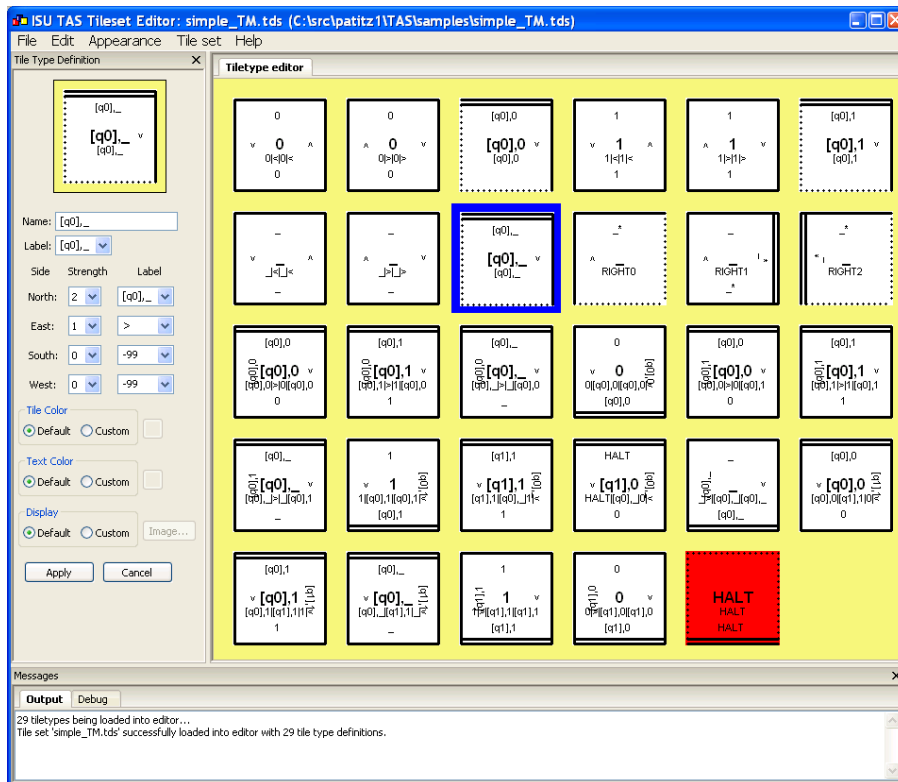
ISU TAS Tileset Editor: simple_TM.tds (C:\src\patitz1\TAS\samples\simple_TM.tds)

File Edit Appearance Tile set Help

Tile Type Definition

[q0],_
[q0],_ v
[q0],_

Name: [q0],_
Label: [q0],_

Side Strength Label
North: 2 [q0],_
East: 1 >
South: 0 -99
West: 0 -99

Tile Color
Default Custom

Text Color
Default Custom

Display
Default Custom Image...

Apply Cancel

Tiletype editor

0
v 0 ^
0|<|0|<
0

0
^ 0 v
0|>|0|>
0

[q0],0
[q0],0 v
[q0],0

1
v 1 ^
1|<|1|<
1

1
^ 1 v
1|>|1|>
1

[q0],1
[q0],1 v
[q0],1

_
v _ ^
_|<|_|<
_

_
^ _ v
_|>|_|>
_

[q0],_
[q0],_ v
[q0],_

_*
^
RIGHT0

_
^ RIGHT1 >
_*

_*
<
RIGHT2

[q0],0
[q0],0 v
[q0],0|>|0|[q0],0
0

[q0],1
[q0],1 v
[q0],1|>|1|[q0],0
1

[q0],_
[q0],_ v
[q0],_|>|_|[q0],0
_

0
v 0
0|[q0],0|[q0],0|
[q0],0

[q0],0
[q0],0 v
[q0],0|>|0|[q0],1
0

[q0],1
[q0],1 v
[q0],1|>|1|[q0],1
1

[q0],_
[q0],_ v
[q0],_|>|_|[q0],1
_

1
1
1|[q0],1|[q0],1|
[q0],1

[q1],1
v [q1],1
[q1],1|[q0],_|1|<
1

HALT
v [q1],0
HALT|[q0],_|0|<
0

_
v
_|[q0],_|[q0],_
[q0],_

[q0],0
v [q0],0
[q0],0|[q1],1|0|<
0

[q0],1
v [q0],1
[q0],1|[q1],1|1|<
1

[q0],_
v [q0],_
[q0],_|[q1],1|_|<
_

1
1
1|[q1],1|[q1],1
[q1],1

0
0
0|[q1],0|[q1],0
[q1],0

HALT
HALT
HALT

Messages

Output Debug

29 tiletypes being loaded into editor...
Tile set 'simple_TM.tds' successfully loaded into editor with 29 tile type definitions.